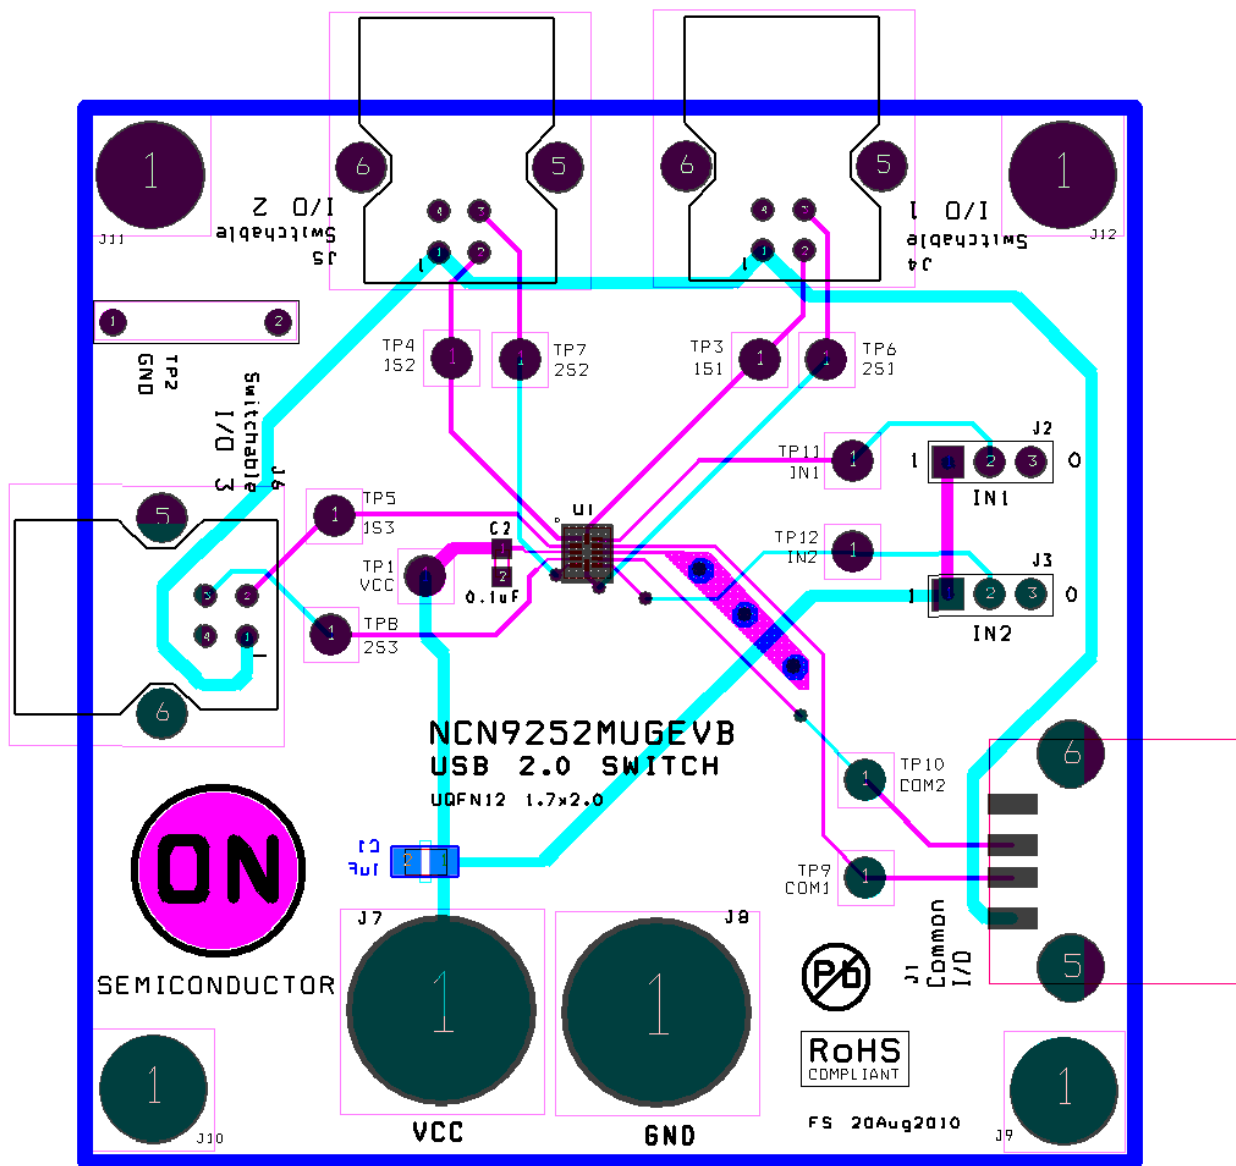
1
J11
I/O 2
Switchable
J5
6
5
4
3
1
2
1
6
5
4
3
1
2
1
I/O 1
Switchable
J4
1
J12
1
2
TP2
GND
TP4
1S2
1
1
TP7
2S2
TP3
1S1
1
1
TP6
2S1
I/O 3
Switchable
J6
TP11
IN1
1
J2
1
2
3
1
0
IN1
5
1
TP5
1S3
C2
U1
1
TP1
VCC
1
2
0.1uF
TP12
IN2
1
J3
1
2
3
1
0
IN2
3
2
4
1
1
TP8
2S3
6
NCN9252MUGEVB
USB 2.0 SWITCH
UQFN12 1.7x2.0
1
TP10
COM2
6
C1
1uF
2
1
ON
SEMICONDUCTOR
TP9
COM1
1
J1
Common
I/O
J7
1
J8
1
5
Pb
RoHS
COMPLIANT
1
J10
VCC
GND
FS 20Aug2010
J9
1